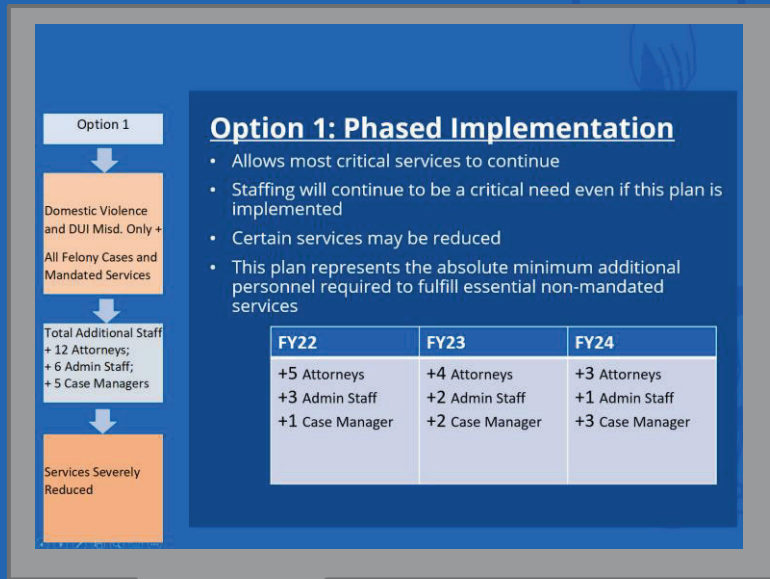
Option 1

Domestic Violence and DUI Misd. Only +

All Felony Cases and Mandated Services

Total Additional Staff
+ 12 Attorneys;
+ 6 Admin Staff;
+ 5 Case Managers

Services Severely Reduced

Option 1: Phased Implementation

• Allows most critical services to continue
• Staffing will continue to be a critical need even if this plan is implemented
• Certain services may be reduced
• This plan represents the absolute minimum additional personnel required to fulfill essential non-mandated services

| FY22 | FY23 | FY24 |
|---|---|---|
| +5 Attorneys<br>+3 Admin Staff<br>+1 Case Manager | +4 Attorneys<br>+2 Admin Staff<br>+2 Case Manager | +3 Attorneys<br>+1 Admin Staff<br>+3 Case Manager |